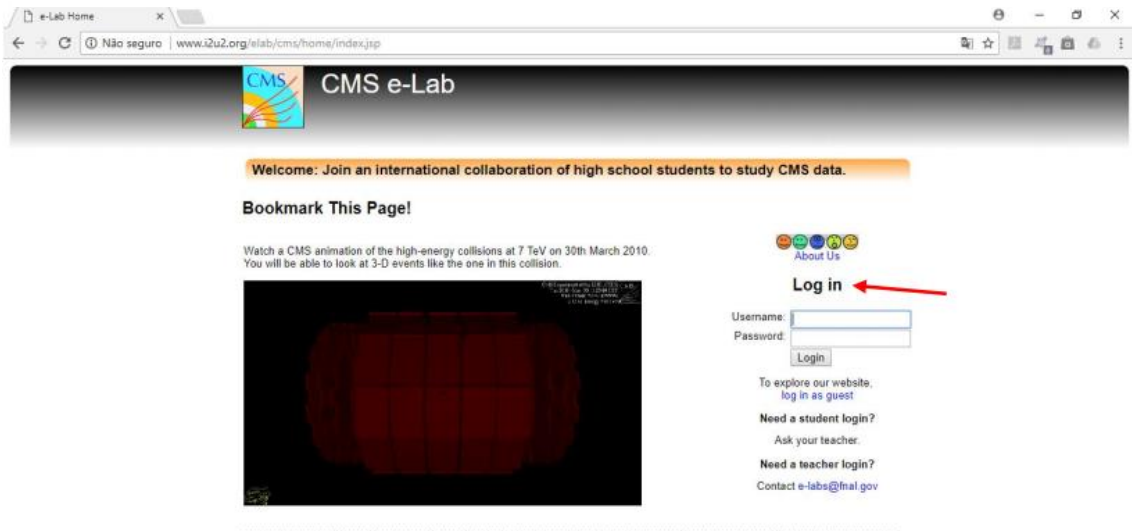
e-Lab Home

Não seguro | www.i2u2.org/elab/cms/home/index.jsp

CMS

CMS e-Lab

Welcome: Join an international collaboration of high school students to study CMS data.

Bookmark This Page!

Watch a CMS animation of the high-energy collisions at 7 TeV on 30th March 2010. You will be able to look at 3-D events like the one in this collision.

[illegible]

About Us

Log in

Username:

Password:

Login

To explore our website, log in as guest

Need a student login?

Ask your teacher.

Need a teacher login?

Contact e-labs@fnal.gov